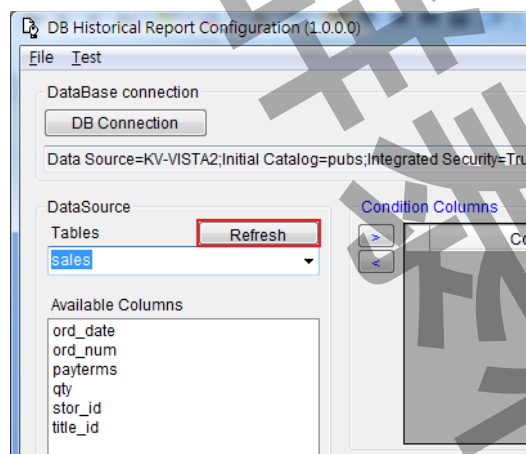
DB Historical Report Configuration (1.0.0.0)

File Test

DataBase connection

DB Connection

Data Source=KV-VISTA2;Initial Catalog=pubs;Integrated Security=Tru

DataSource

Tables

Refresh

sales

Available Columns

ord_date
ord_num
payterms
qty
stor_id
title_id

Condition Columns

>

<

Co